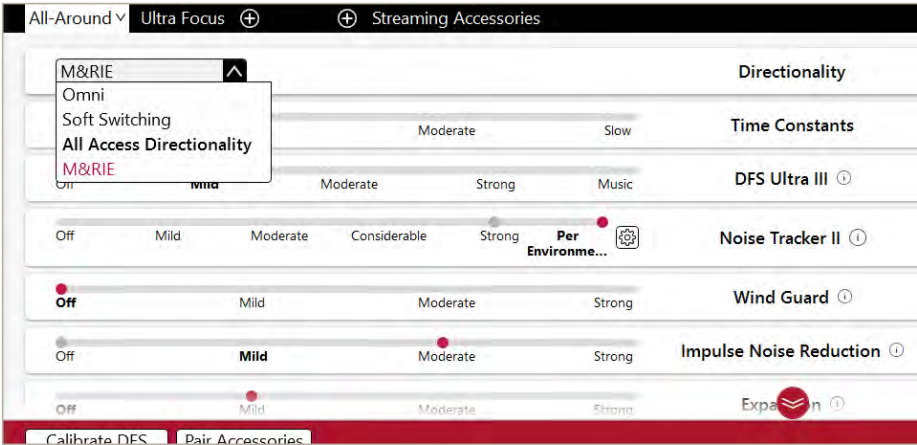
All-Around ˅ Ultra Focus ⊕ ⊕ Streaming Accessories

M&RIE
Omni
Soft Switching
All Access Directionality
M&RIE

Directionality

Moderate Slow
Time Constants

Off Mild Moderate Strong Music
DFS Ultra III ⓘ

Off Mild Moderate Considerable Strong Per Environme...
Noise Tracker II ⓘ

Off Mild Moderate Strong
Wind Guard ⓘ

Off Mild Moderate Strong
Impulse Noise Reduction ⓘ

Off Mild Moderate Strong
Expa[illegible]n ⓘ

Calibrate DFS Pair Accessories